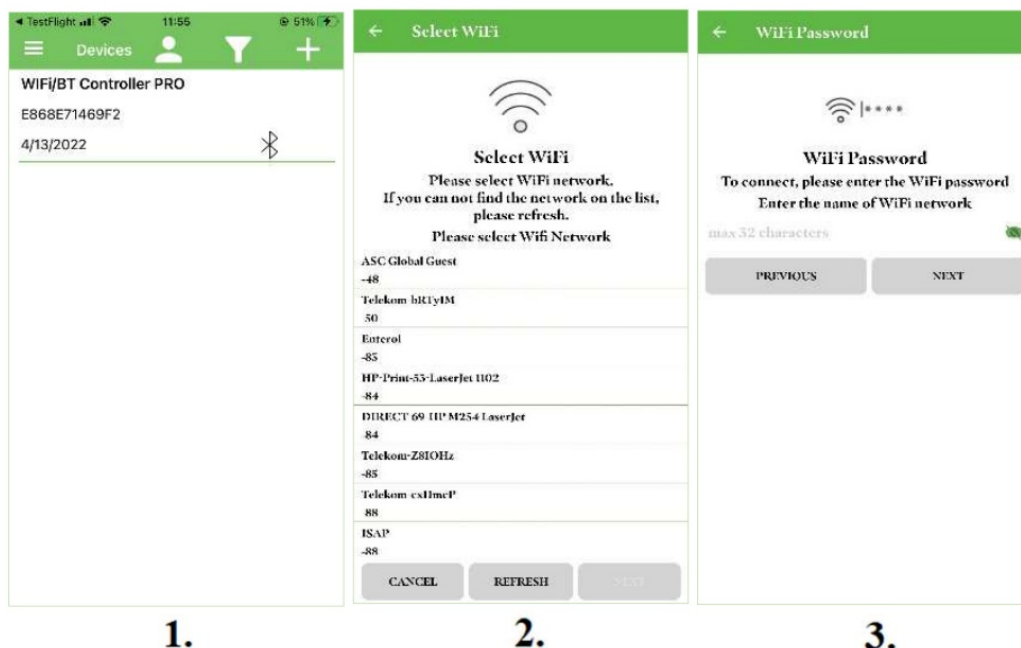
◀ TestFlight 11:55 51%
Devices
WiFi/BT Controller PRO
E868E71469F2
4/13/2022

1.

← Select WiFi
Select WiFi
Please select WiFi network.
If you can not find the network on the list, please refresh.
Please select Wifi Network
ASC Global Guest
-48
Telekom bR1yIM
50
Enterol
-85
HP-Print-53-LaserJet 1102
-84
DIRECT 69 HP M254 LaserJet
84
Telekom-Z8IOHz
-85
Telekom cxHmcP
88
ISAP
-88
CANCEL
REFRESH
NEXT

2.

← WiFi Password
****
WiFi Password
To connect, please enter the WiFi password
Enter the name of WiFi network
max 32 characters
PREVIOUS
NEXT

3.